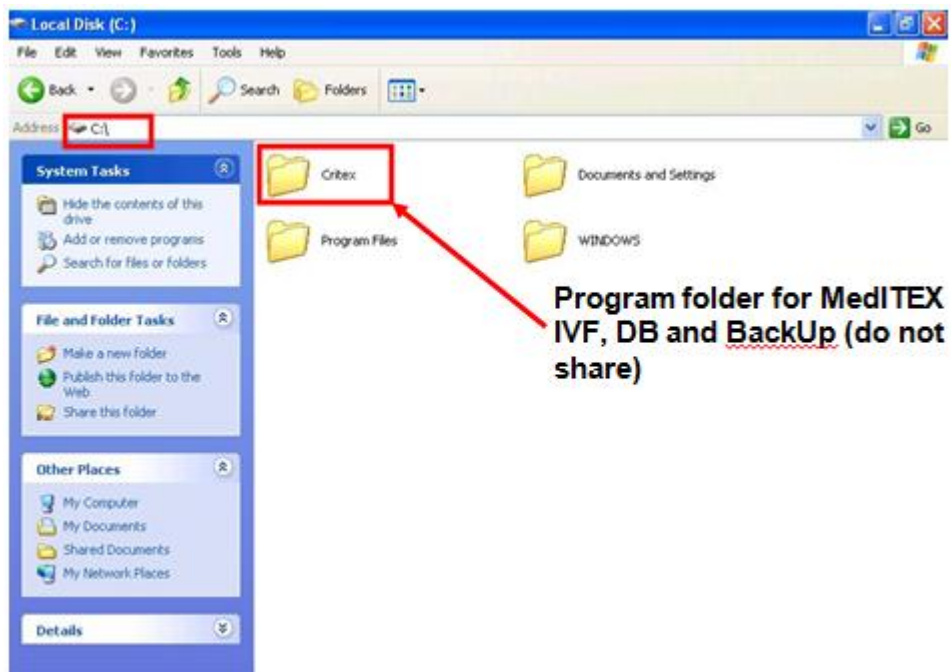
Local Disk (C:)

File Edit View Favorites Tools Help

Back Search Folders

Address C:\

Go

System Tasks

Hide the contents of this drive

Add or remove programs

Search for files or folders

File and Folder Tasks

Make a new folder

Publish this folder to the Web

Share this folder

Other Places

My Computer

My Documents

Shared Documents

My Network Places

Details

Critex

Documents and Settings

Program Files

WINDOWS

Program folder for MedITEX IVF, DB and BackUp (do not share)